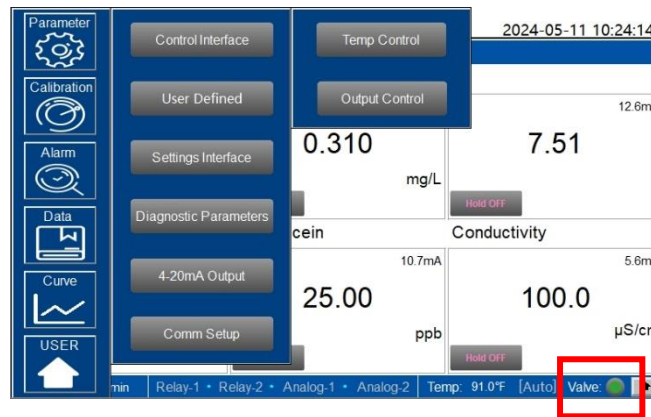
Parameter

Calibration

Alarm

Data

Curve

USER

Control Interface

User Defined

Settings Interface

Diagnostic Parameters

4-20mA Output

Comm Setup

Temp Control

Output Control

2024-05-11 10:24:14

12.6m

0.310

mg/L

7.51

Hold OFF

cein

Conductivity

10.7mA

5.6m

25.00

ppb

100.0

μS/c

Hold OFF

min | Relay-1 • Relay-2 • Analog-1 • Analog-2 | Temp: 91.0°F [Auto] | Valve: